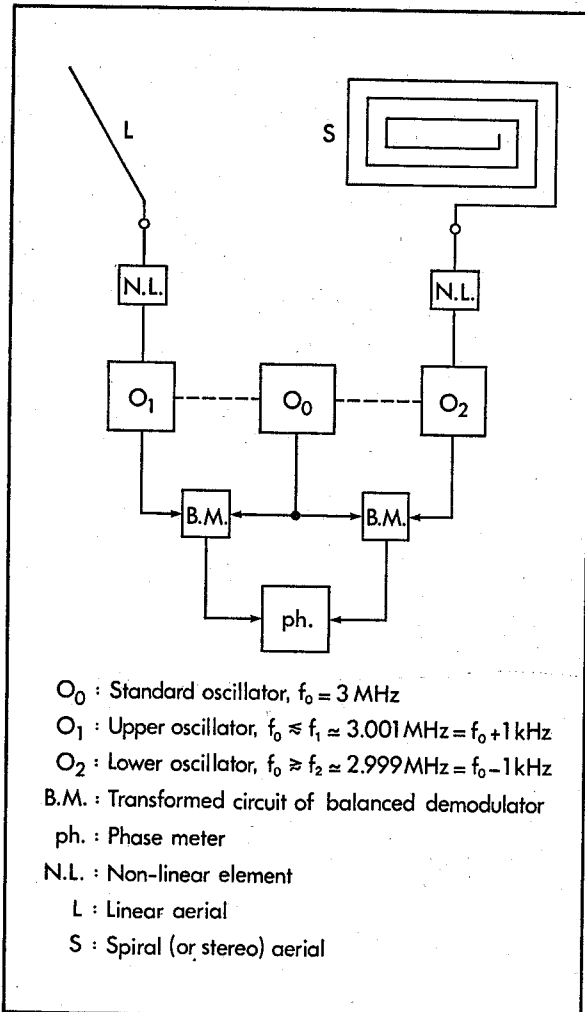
L

S

N.L.

N.L.

$O_1$

$O_0$

$O_2$

B.M.

B.M.

ph.

$O_0$ : Standard oscillator, $f_0 = 3$ MHz

$O_1$ : Upper oscillator, $f_0 \lessapprox f_1 \simeq 3.001$ MHz $= f_0 + 1$ kHz

$O_2$ : Lower oscillator, $f_0 \gtrapprox f_2 \simeq 2.999$ MHz $= f_0 - 1$ kHz

B.M. : Transformed circuit of balanced demodulator

ph. : Phase meter

N.L. : Non-linear element

L : Linear aerial

S : Spiral (or stereo) aerial